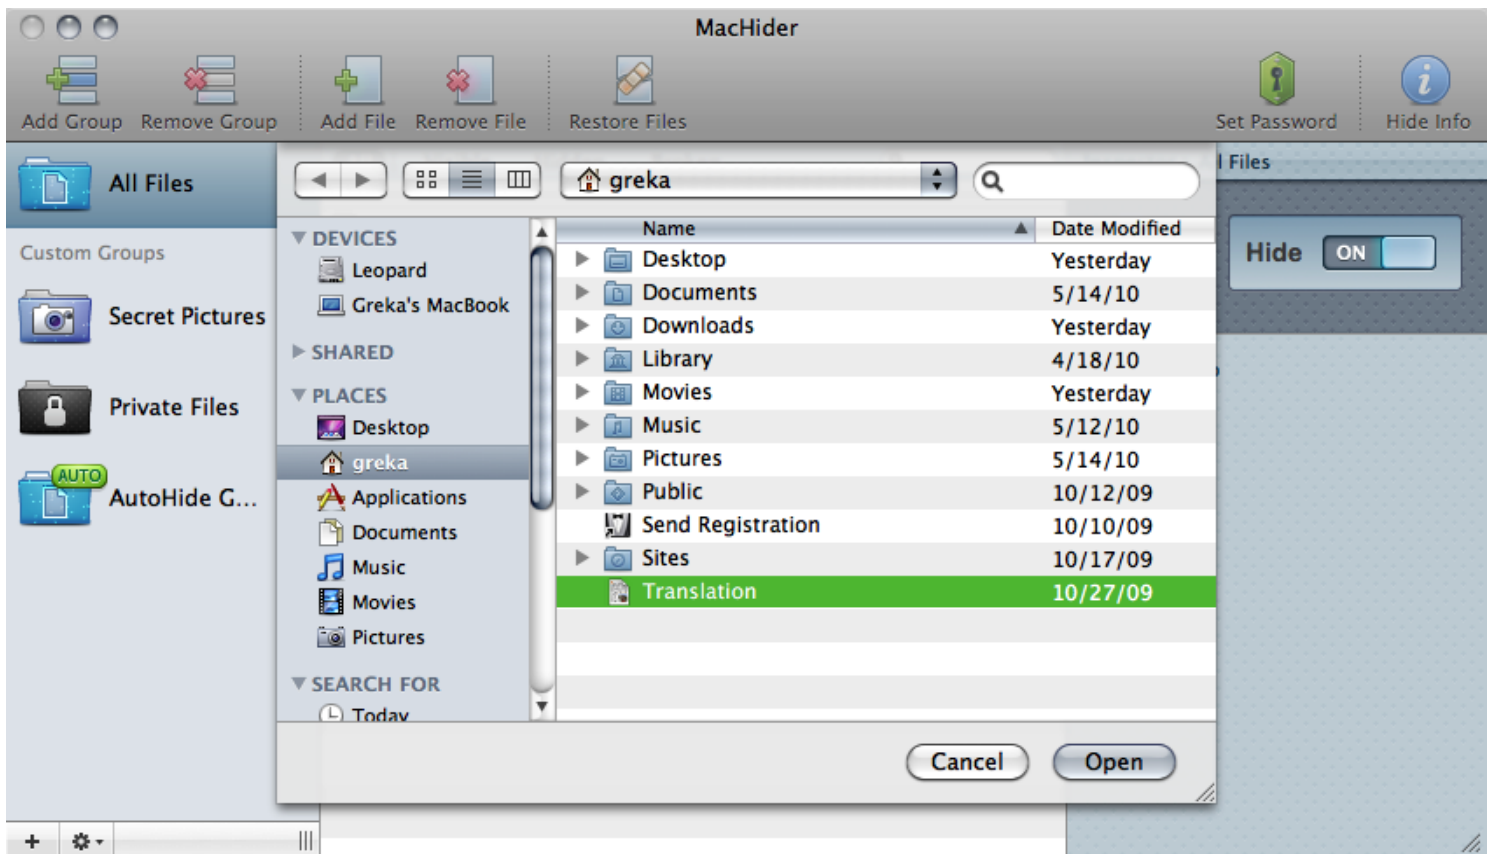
MacHider

Add Group Remove Group Add File Remove File Restore Files Set Password Hide Info

All Files

Custom Groups

Secret Pictures

Private Files

AUTO
AutoHide G...

greka

DEVICES
Leopard
Greka's MacBook
SHARED
PLACES
Desktop
greka
Applications
Documents
Music
Movies
Pictures
SEARCH FOR
Today

| Name | Date Modified |
|---|---|
| Desktop | Yesterday |
| Documents | 5/14/10 |
| Downloads | Yesterday |
| Library | 4/18/10 |
| Movies | Yesterday |
| Music | 5/12/10 |
| Pictures | 5/14/10 |
| Public | 10/12/09 |
| Send Registration | 10/10/09 |
| Sites | 10/17/09 |
| Translation | 10/27/09 |

Cancel Open

l Files

Hide ON

+